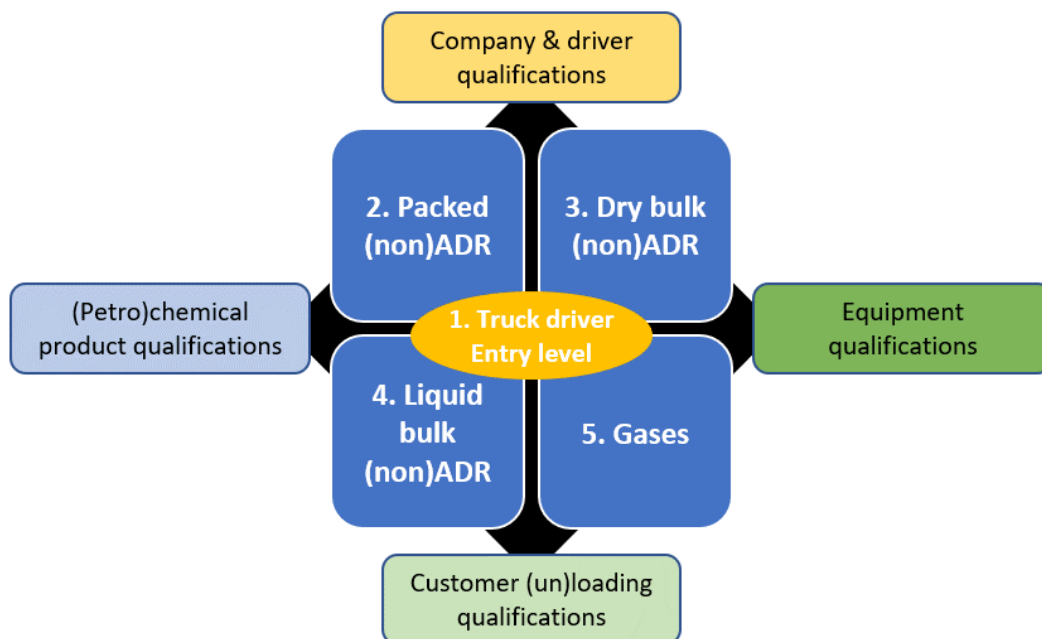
Company & driver qualifications

2. Packed (non)ADR

3. Dry bulk (non)ADR

(Petro)chemical product qualifications

1. Truck driver Entry level

Equipment qualifications

4. Liquid bulk (non)ADR

5. Gases

Customer (un)loading qualifications